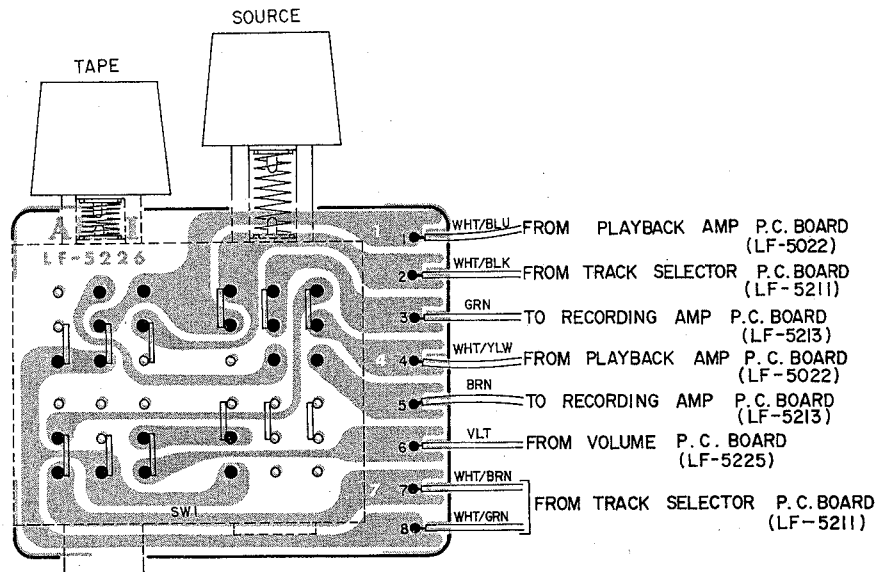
SOURCE

TAPE

LF-5226

1 WHT/BLU FROM PLAYBACK AMP P.C. BOARD (LF-5022)

2 WHT/BLK FROM TRACK SELECTOR P.C. BOARD (LF-5211)

3 GRN TO RECORDING AMP P.C. BOARD (LF-5213)

4 WHT/YLW FROM PLAYBACK AMP P.C. BOARD (LF-5022)

5 BRN TO RECORDING AMP P.C. BOARD (LF-5213)

6 VLT FROM VOLUME P.C. BOARD (LF-5225)

7 WHT/BRN

8 WHT/GRN

FROM TRACK SELECTOR P.C. BOARD (LF-5211)

SW1